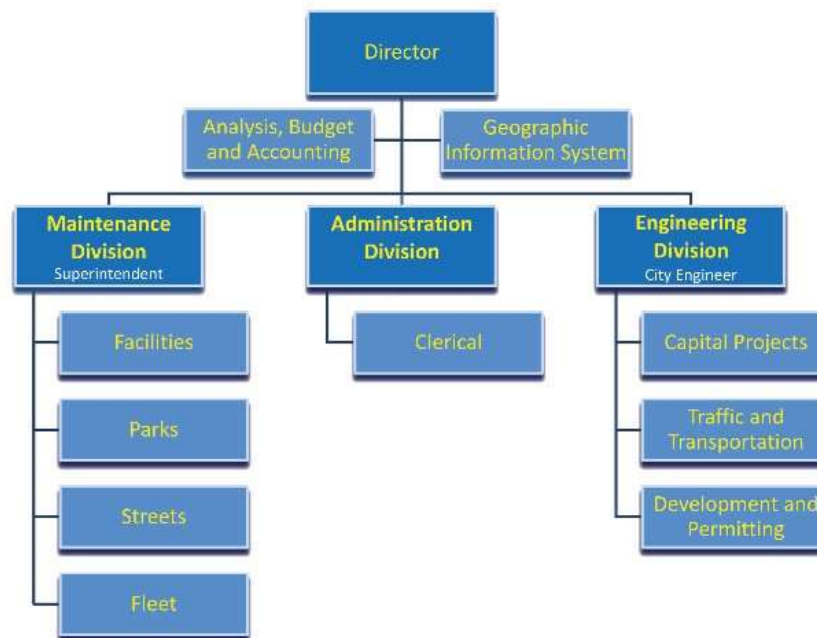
Director

Analysis, Budget and Accounting

Geographic Information System

Maintenance Division
Superintendent

Administration Division

Engineering Division
City Engineer

Facilities

Parks

Streets

Fleet

Clerical

Capital Projects

Traffic and Transportation

Development and Permitting